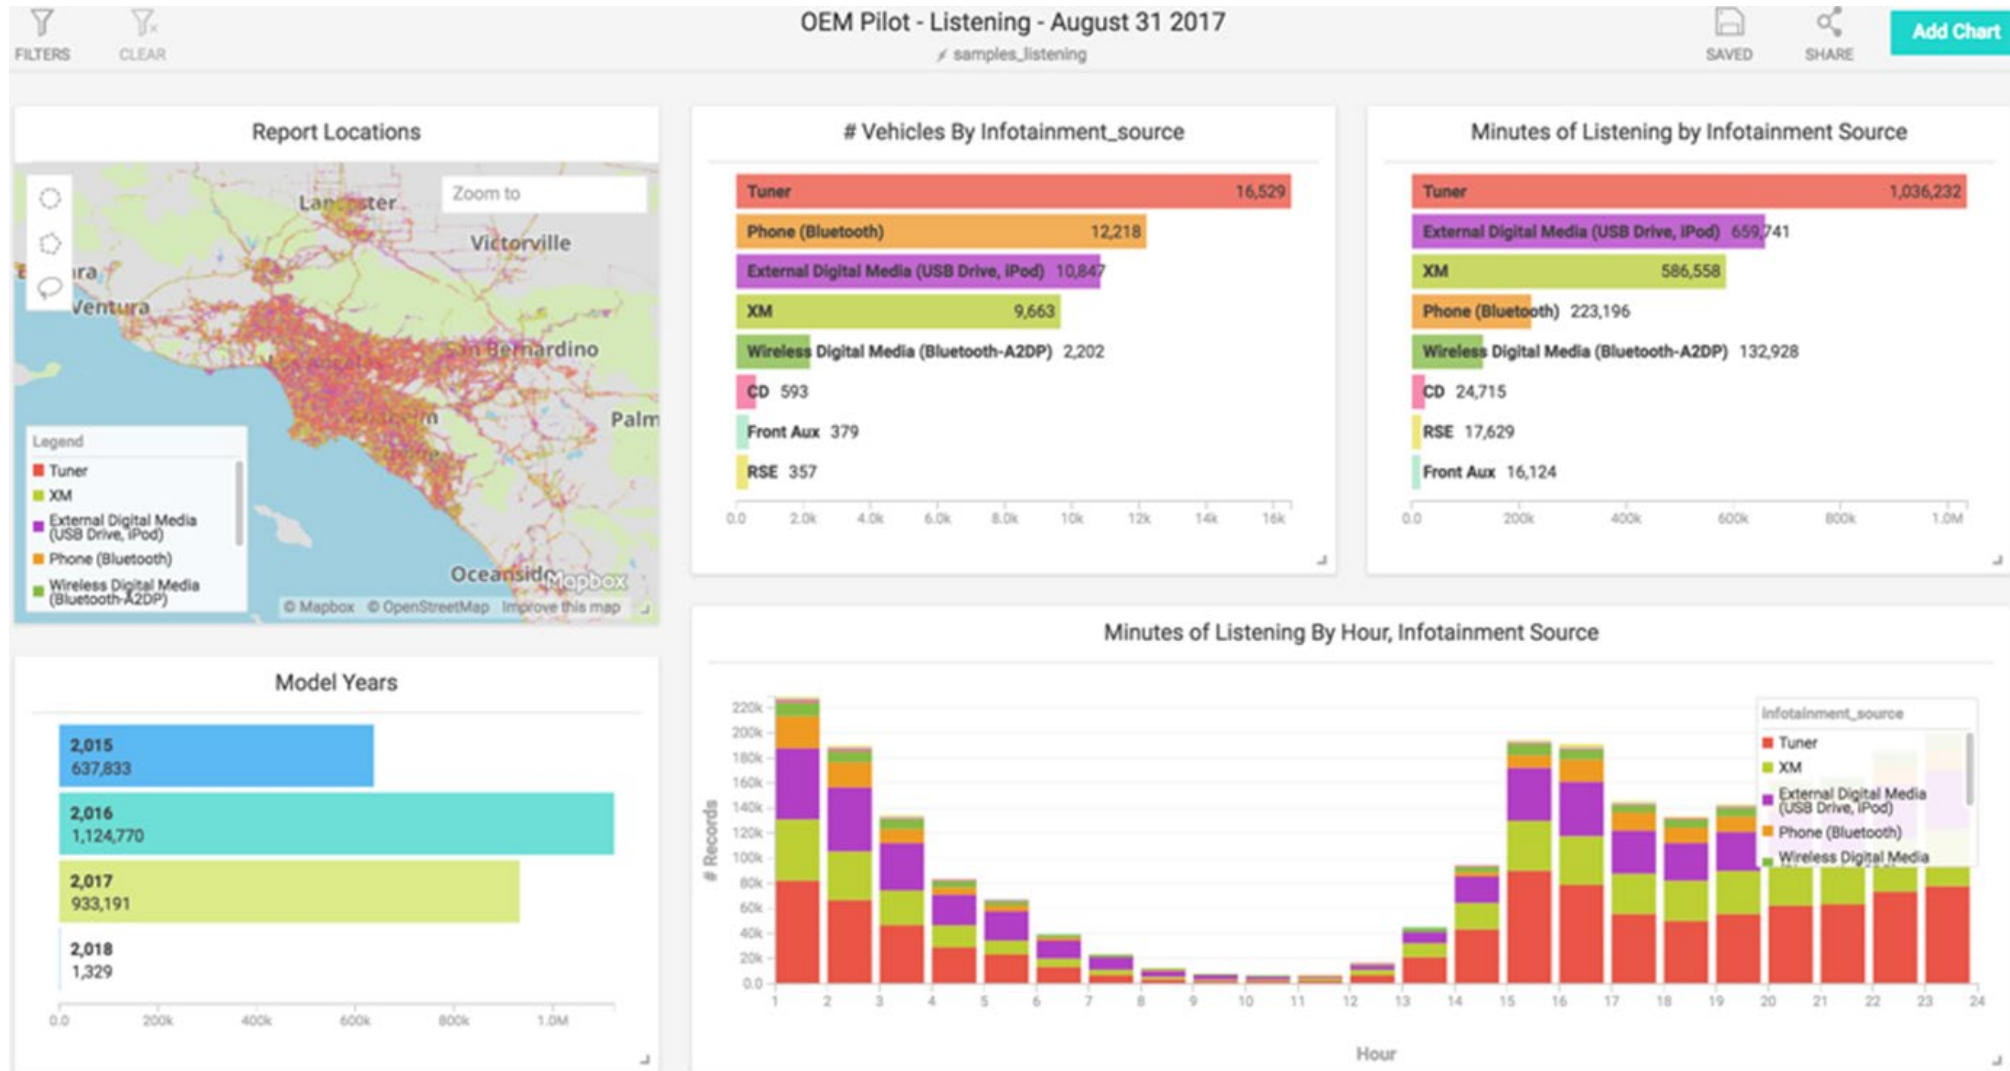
FILTERS CLEAR

OEM Pilot - Listening - August 31 2017
samples_listening

SAVED SHARE Add Chart

Report Locations

Zoom to

Lancaster
Victorville
Ventura
San Bernardino
Palm
Oceanside

Legend
Tuner
XM
External Digital Media (USB Drive, iPod)
Phone (Bluetooth)
Wireless Digital Media (Bluetooth-A2DP)

© Mapbox © OpenStreetMap Improve this map

# Vehicles By Infotainment_source

| Source | Count |
|---|---|
| Tuner | 16,529 |
| Phone (Bluetooth) | 12,218 |
| External Digital Media (USB Drive, iPod) | 10,847 |
| XM | 9,663 |
| Wireless Digital Media (Bluetooth-A2DP) | 2,202 |
| CD | 593 |
| Front Aux | 379 |
| RSE | 357 |

0.0 2.0k 4.0k 6.0k 8.0k 10k 12k 14k 16k

Minutes of Listening by Infotainment Source

| Source | Minutes |
|---|---|
| Tuner | 1,036,232 |
| External Digital Media (USB Drive, iPod) | 659,741 |
| XM | 586,558 |
| Phone (Bluetooth) | 223,196 |
| Wireless Digital Media (Bluetooth-A2DP) | 132,928 |
| CD | 24,715 |
| RSE | 17,629 |
| Front Aux | 16,124 |

0.0 200k 400k 600k 800k 1.0M

Model Years

| Year | Value |
|---|---|
| 2,015 | 637,833 |
| 2,016 | 1,124,770 |
| 2,017 | 933,191 |
| 2,018 | 1,329 |

0.0 200k 400k 600k 800k 1.0M

Minutes of Listening By Hour, Infotainment Source

# Records
220k 200k 180k 160k 140k 120k 100k 80k 60k 40k 20k 0.0

1 2 3 4 5 6 7 8 9 10 11 12 13 14 15 16 17 18 19 20 21 22 23 24
Hour

infotainment_source
Tuner
XM
External Digital Media (USB Drive, iPod)
Phone (Bluetooth)
Wireless Digital Media